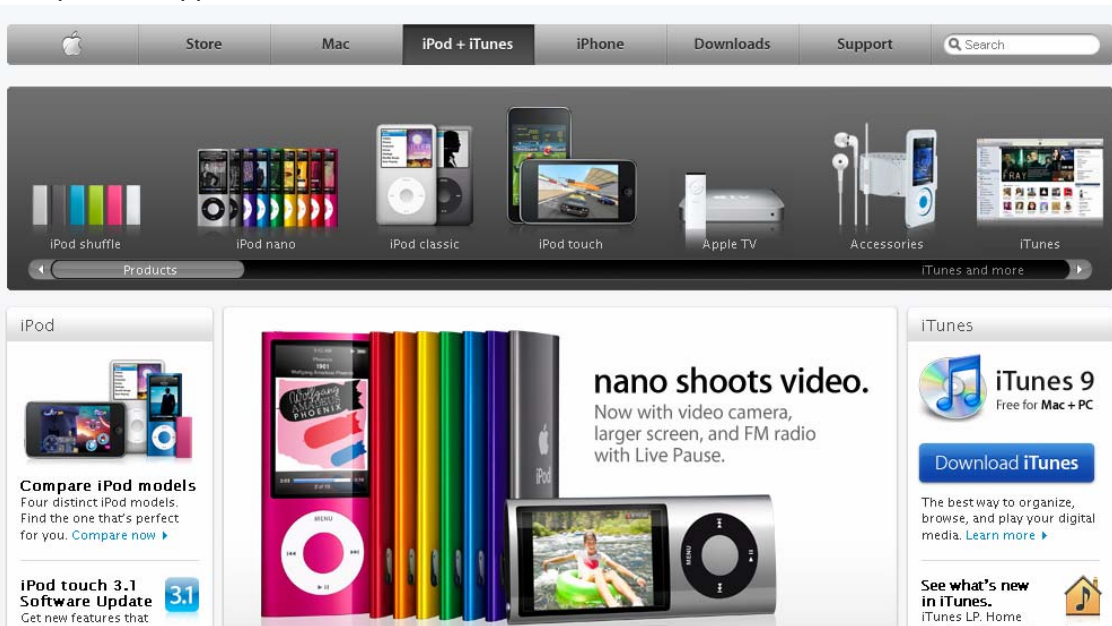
Store | Mac | iPod + iTunes | iPhone | Downloads | Support | Search

iPod shuffle
iPod nano
iPod classic
iPod touch
Apple TV
Accessories
iTunes

Products
iTunes and more

iPod

Compare iPod models
Four distinct iPod models. Find the one that's perfect for you. Compare now

iPod touch 3.1 Software Update
Get new features that

3.1

nano shoots video.
Now with video camera, larger screen, and FM radio with Live Pause.

PHOENIX

MENU

iPod

iTunes

iTunes 9
Free for Mac + PC

Download iTunes

The best way to organize, browse, and play your digital media. Learn more

See what's new in iTunes.
iTunes LP. Home